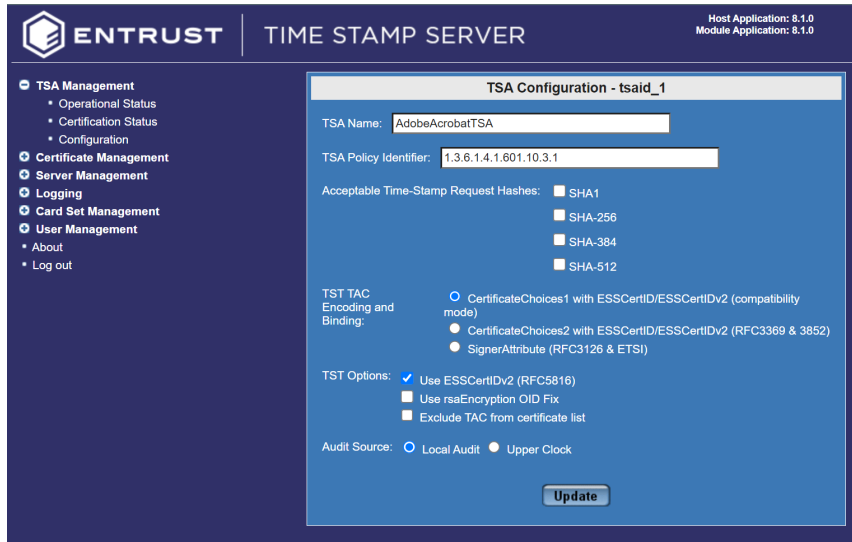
ENTRUST | TIME STAMP SERVER

Host Application: 8.1.0
Module Application: 8.1.0

TSA Management
Operational Status
Certification Status
Configuration
Certificate Management
Server Management
Logging
Card Set Management
User Management
About
Log out

TSA Configuration - tsaid_1

TSA Name: AdobeAcrobatTSA

TSA Policy Identifier: 1.3.6.1.4.1.601.10.3.1

Acceptable Time-Stamp Request Hashes: SHA1 SHA-256 SHA-384 SHA-512

TST TAC Encoding and Binding: CertificateChoices1 with ESSCertID/ESSCertIDv2 (compatibility mode)
CertificateChoices2 with ESSCertID/ESSCertIDv2 (RFC3369 & 3852)
SignerAttribute (RFC3126 & ETSI)

TST Options: Use ESSCertIDv2 (RFC5816)
Use rsaEncryption OID Fix
Exclude TAC from certificate list

Audit Source: Local Audit Upper Clock

Update